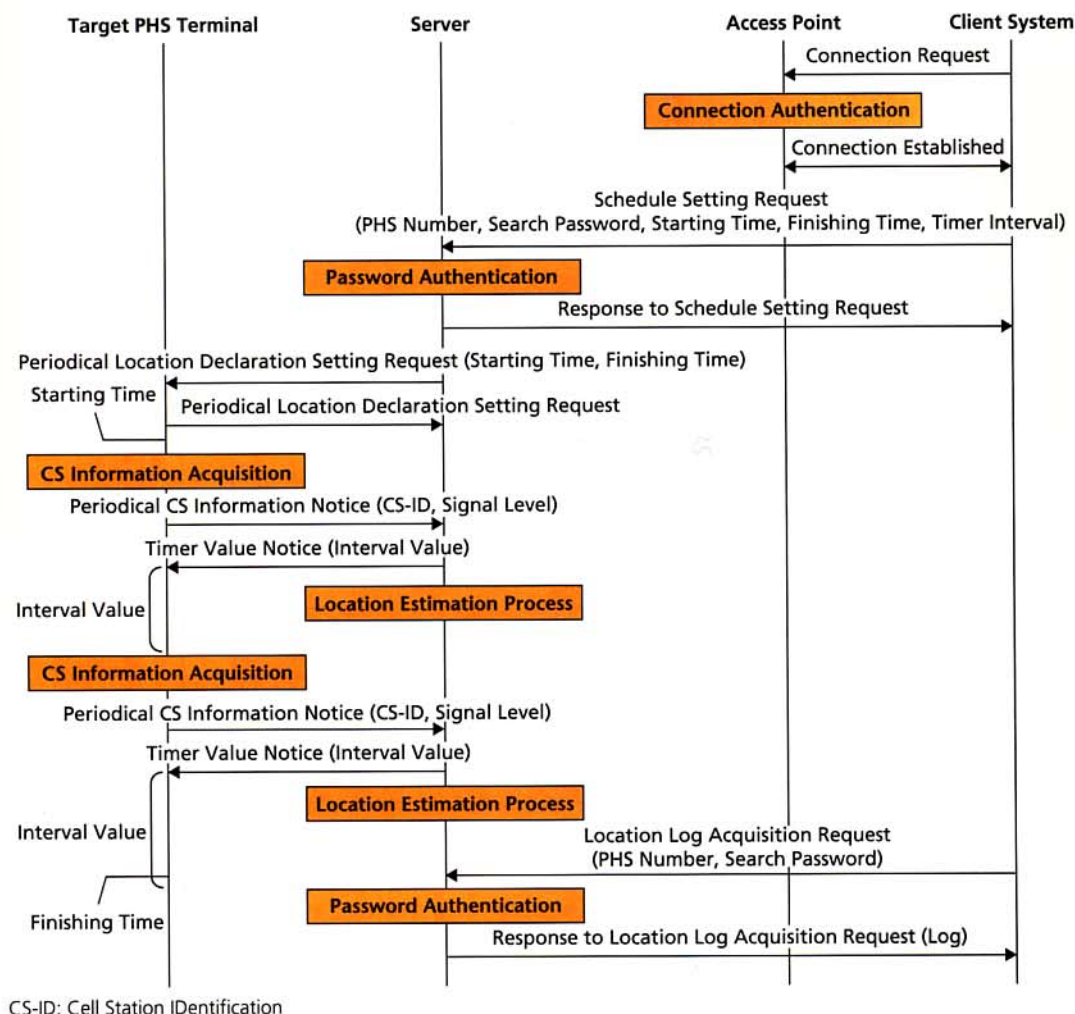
Target PHS Terminal

Server

Access Point

Client System

Connection Request

Connection Authentication

Connection Established

Schedule Setting Request (PHS Number, Search Password, Starting Time, Finishing Time, Timer Interval)

Password Authentication

Response to Schedule Setting Request

Periodical Location Declaration Setting Request (Starting Time, Finishing Time)

Starting Time

Periodical Location Declaration Setting Request

CS Information Acquisition

Periodical CS Information Notice (CS-ID, Signal Level)

Timer Value Notice (Interval Value)

Interval Value

Location Estimation Process

CS Information Acquisition

Periodical CS Information Notice (CS-ID, Signal Level)

Timer Value Notice (Interval Value)

Location Estimation Process

Interval Value

Location Log Acquisition Request (PHS Number, Search Password)

Finishing Time

Password Authentication

Response to Location Log Acquisition Request (Log)

CS-ID: Cell Station IDentification